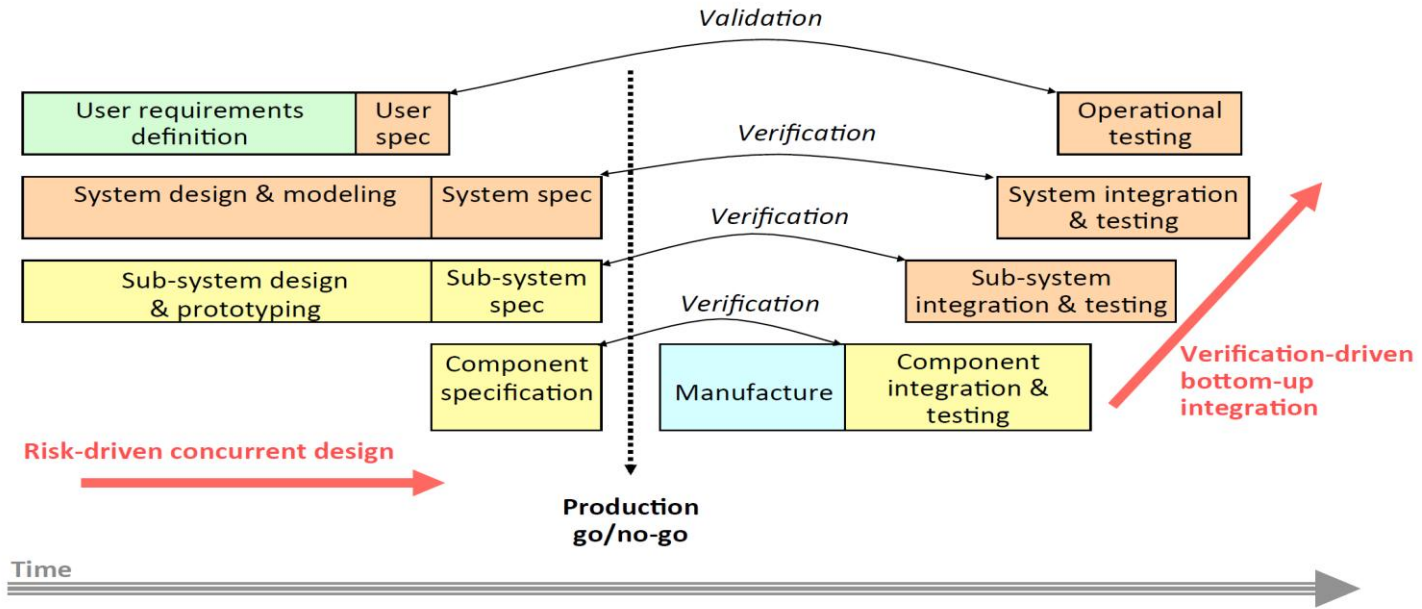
Validation

User requirements definition

User spec

Operational testing

Verification

System design & modeling

System spec

System integration & testing

Verification

Sub-system design & prototyping

Sub-system spec

Sub-system integration & testing

Verification

Component specification

Manufacture

Component integration & testing

Verification-driven bottom-up integration

Risk-driven concurrent design

Production go/no-go

Time